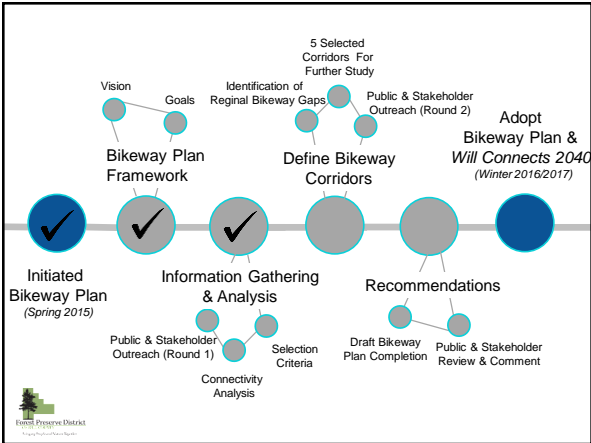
Vision

Goals

Bikeway Plan Framework

Identification of Reginal Bikeway Gaps

5 Selected Corridors For Further Study

Public & Stakeholder Outreach (Round 2)

Define Bikeway Corridors

Adopt Bikeway Plan & *Will Connects 2040*
*(Winter 2016/2017)*

Initiated Bikeway Plan
*(Spring 2015)*

Information Gathering & Analysis

Public & Stakeholder Outreach (Round 1)

Selection Criteria

Connectivity Analysis

Recommendations

Draft Bikeway Plan Completion

Public & Stakeholder Review & Comment

Forest Preserve District
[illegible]